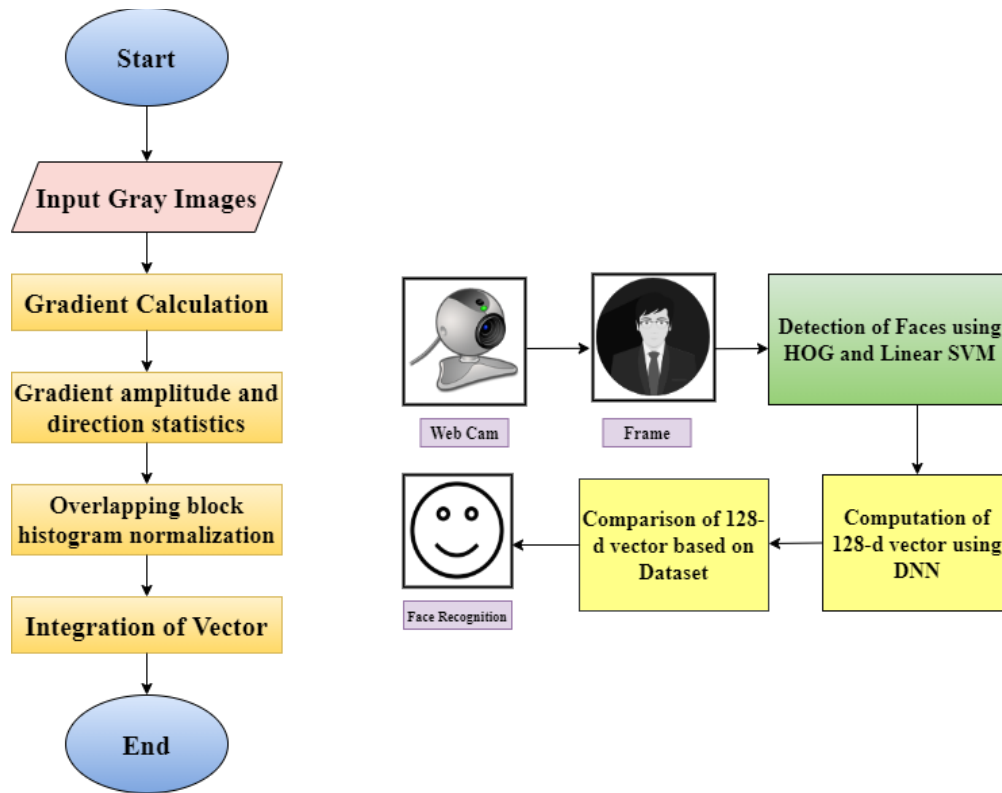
Start

Input Gray Images

Gradient Calculation

Gradient amplitude and direction statistics

Overlapping block histogram normalization

Integration of Vector

End

Web Cam

Frame

Detection of Faces using HOG and Linear SVM

Computation of 128-d vector using DNN

Comparison of 128-d vector based on Dataset

Face Recognition